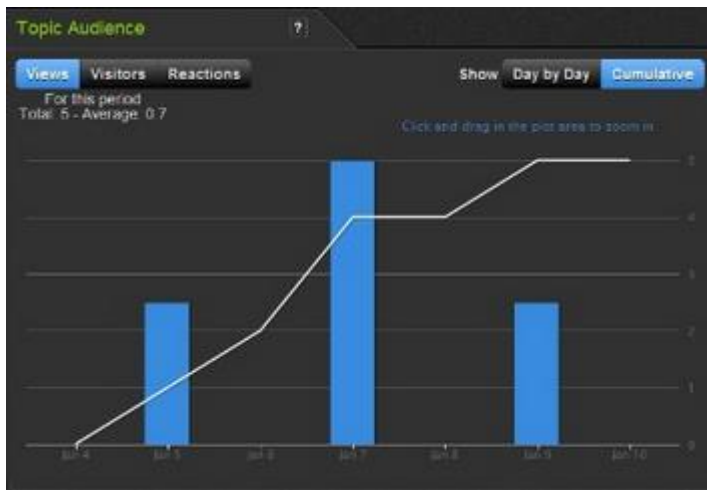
Topic Audience

?

Views Visitors Reactions

Show Day by Day Cumulative

For this period
Total: 5 - Average: 0.7

Click and drag in the plot area to zoom in

5
4
3
2
1
0

Jan 4 Jan 5 Jan 6 Jan 7 Jan 8 Jan 9 Jan 10